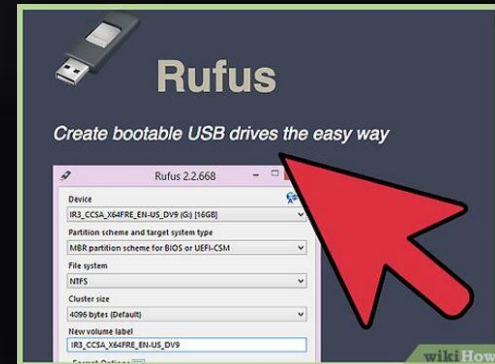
Rufus

Create bootable USB drives the easy way

Rufus 2.2.668

Device

IR3_CCSA_X64FRE_EN-US_DV9 (G:) [16GB]

Partition scheme and target system type

MBR partition scheme for BIOS or UEFI-CSM

File system

NTFS

Cluster size

4096 bytes (Default)

New volume label

IR3_CCSA_X64FRE_EN-US_DV9

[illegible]

wikiHow